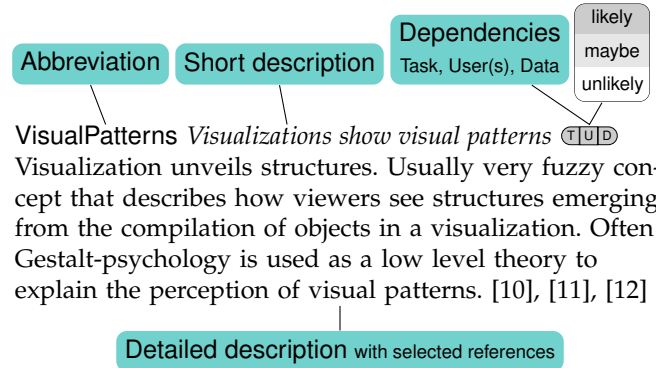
Abbreviation

Short description

Dependencies
Task, User(s), Data

likely
maybe
unlikely

VisualPatterns *Visualizations show visual patterns* T U D

Visualization unveils structures. Usually very fuzzy concept that describes how viewers see structures emerging from the compilation of objects in a visualization. Often Gestalt-psychology is used as a low level theory to explain the perception of visual patterns. [10], [11], [12]

Detailed description with selected references